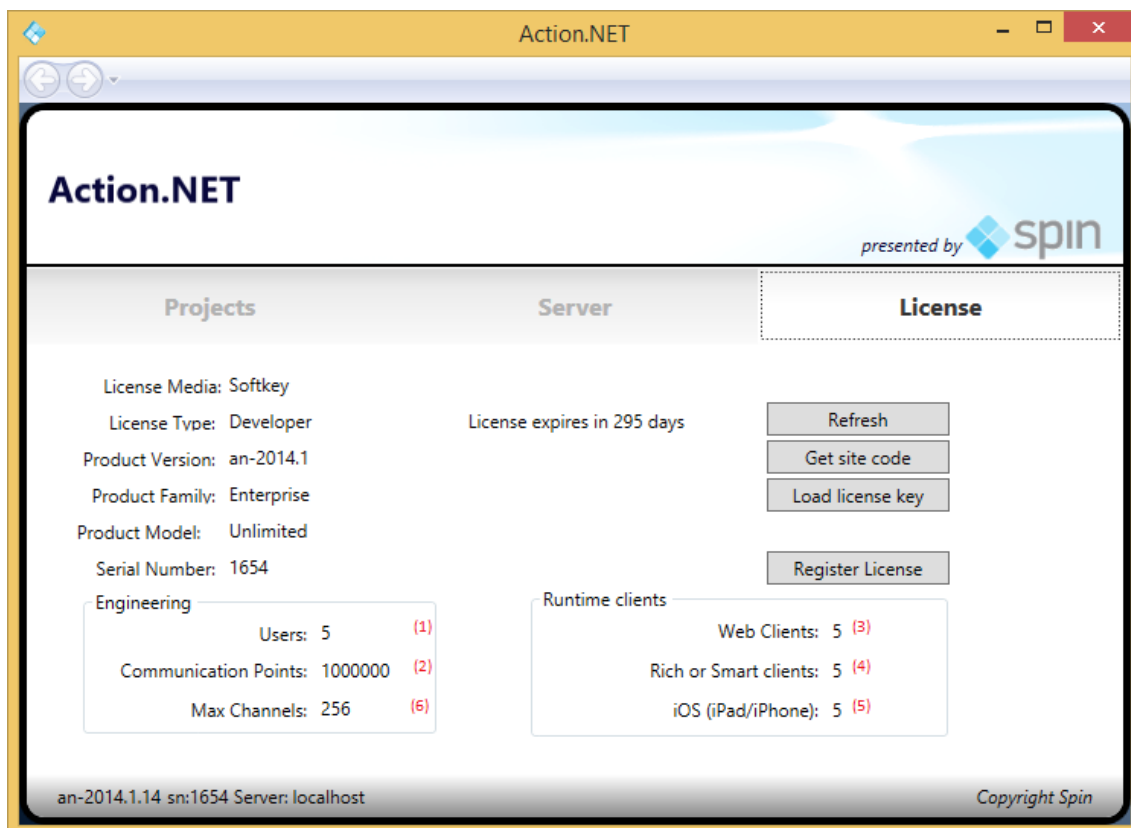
Action.NET

Action.NET

presented by spin

Projects

Server

License

License Media: Softkey

License Type: Developer

License expires in 295 days

Refresh

Get site code

Load license key

Product Version: an-2014.1

Product Family: Enterprise

Product Model: Unlimited

Serial Number: 1654

Register License

Engineering

Users: 5 (1)

Communication Points: 1000000 (2)

Max Channels: 256 (6)

Runtime clients

Web Clients: 5 (3)

Rich or Smart clients: 5 (4)

iOS (iPad/iPhone): 5 (5)

an-2014.1.14 sn:1654 Server: localhost

Copyright Spin